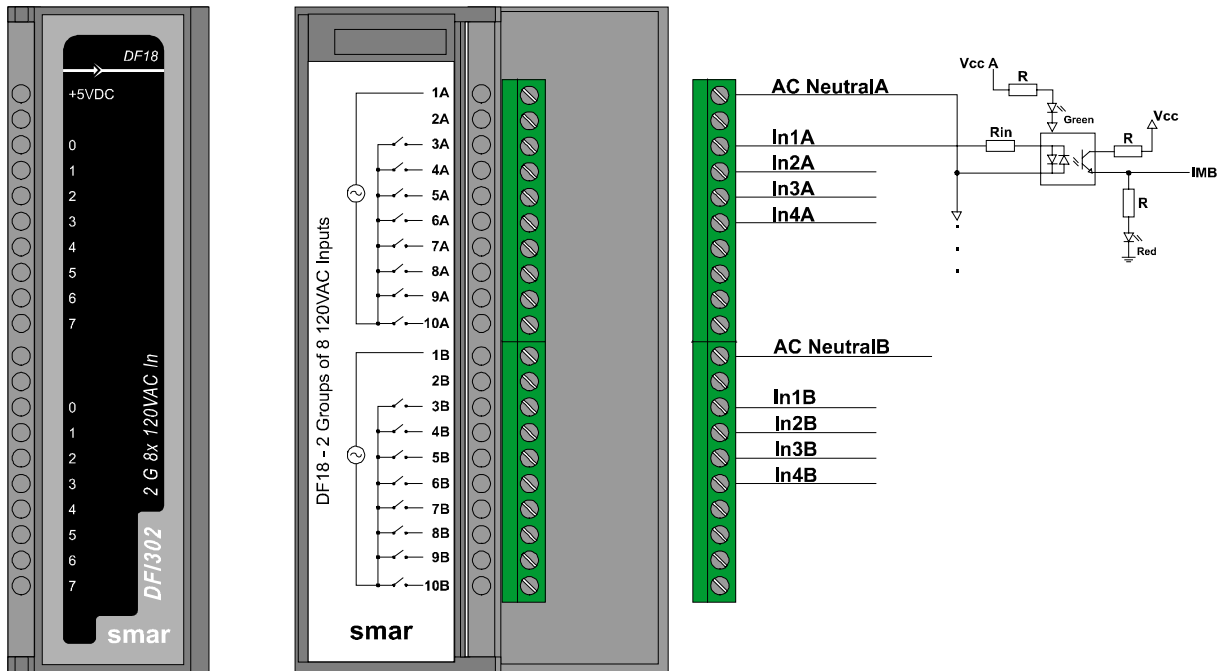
DF18
+5VDC
0
1
2
3
4
5
6
7
0
1
2
3
4
5
6
7
2 G 8x 120VAC In
DFI302
smar

DF18 - 2 Groups of 8 120VAC Inputs
1A
2A
3A
4A
5A
6A
7A
8A
9A
10A
1B
2B
3B
4B
5B
6B
7B
8B
9B
10B
smar

AC NeutralA
In1A
In2A
In3A
In4A
AC NeutralB
In1B
In2B
In3B
In4B
Vcc A
R
Green
Rin
R
Vcc
IMB
R
Red